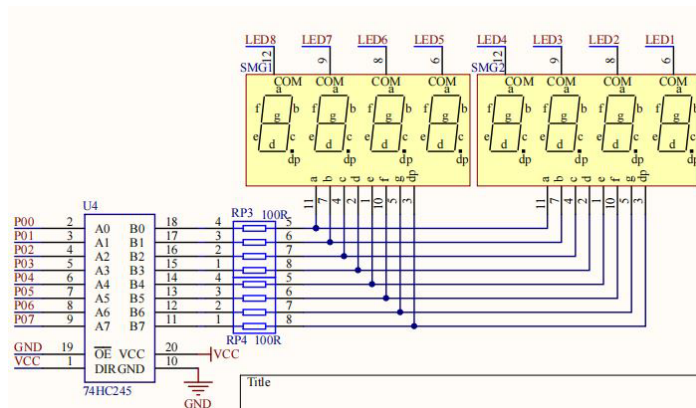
LED8 LED7 LED6 LED5 LED4 LED3 LED2 LED1
SMG1 12 9 8 6 SMG2 12 9 8 6

COM a f g b e c d dp
COM a f g b e c d dp
COM a f g b e c d dp
COM a f g b e c d dp
COM a f g b e c d dp
COM a f g b e c d dp
COM a f g b e c d dp
COM a f g b e c d dp

a b c d e f g dp
11 7 4 2 1 10 5 3
a b c d e f g dp
11 7 4 2 1 10 5 3

U4
P00 2 A0 B0 18
P01 3 A1 B1 17
P02 4 A2 B2 16
P03 5 A3 B3 15
P04 6 A4 B4 14
P05 7 A5 B5 13
P06 8 A6 B6 12
P07 9 A7 B7 11
GND 19 $\overline{OE}$ VCC 20 VCC
VCC 1 DIR GND 10
74HC245
GND

RP3 100R
4 5
3 6
2 7
1 8
4 5
3 6
2 7
1 8
RP4 100R

Title